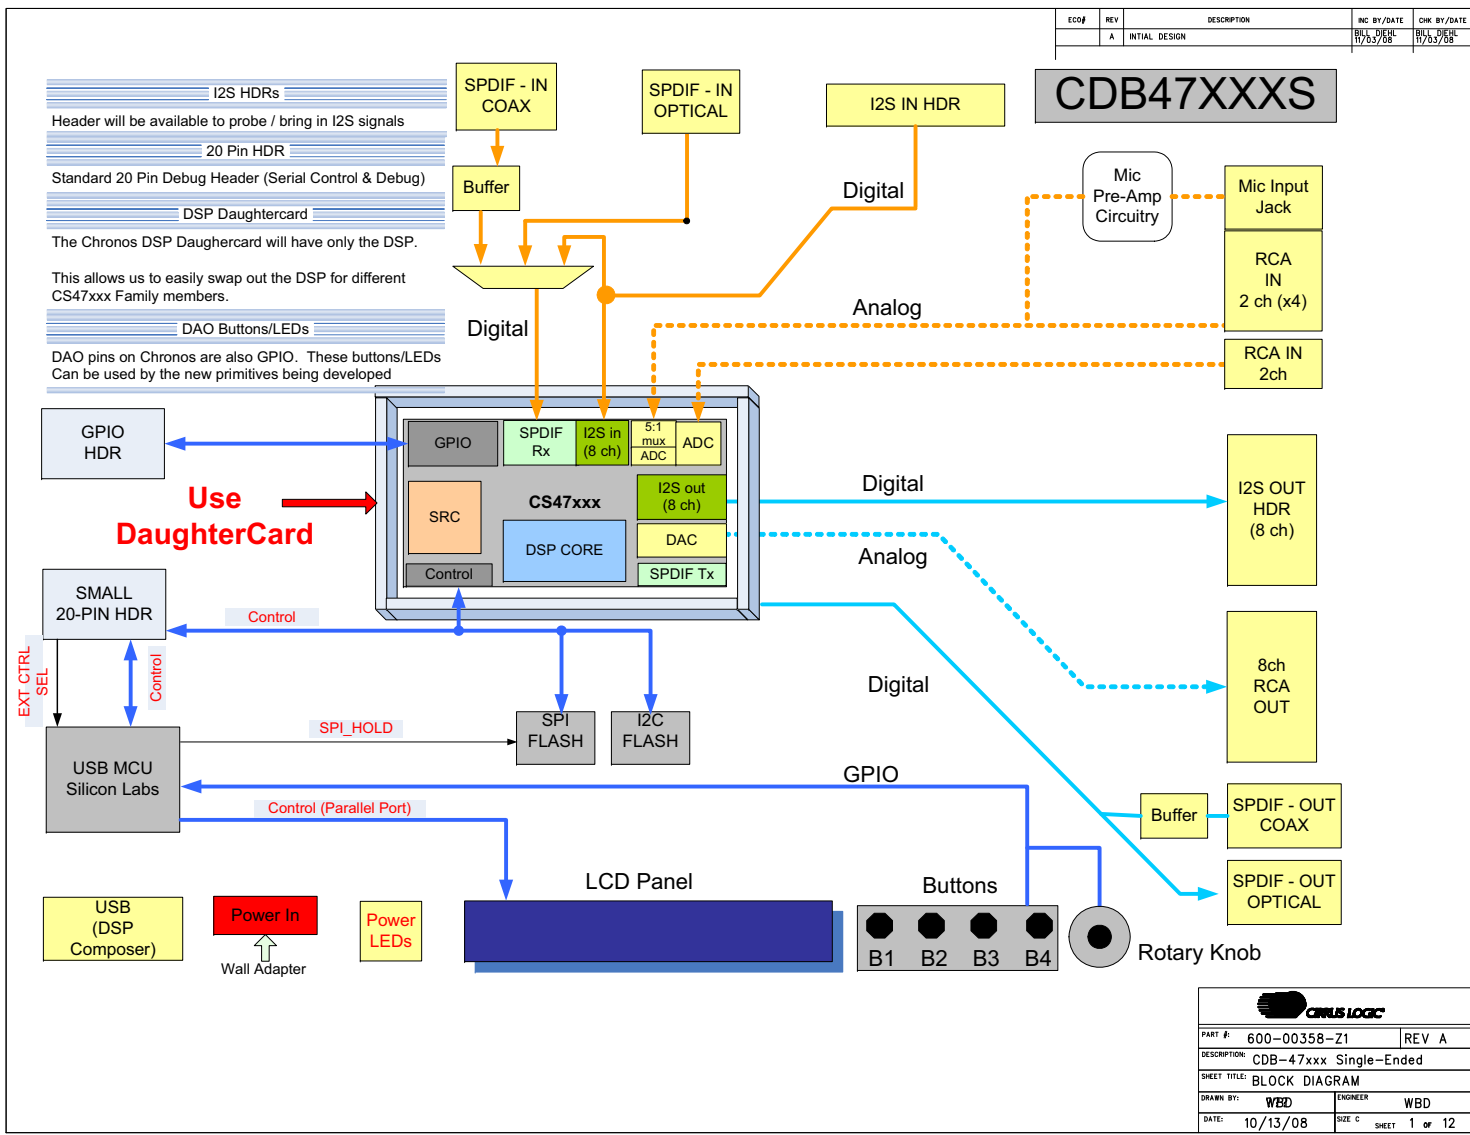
| ECO# | REV | DESCRIPTION | INC BY/DATE | CHK BY/DATE |
|---|---|---|---|---|
| | A | INTIAL DESIGN | BILL DIEHL 11/03/08 | BILL DIEHL 11/03/08 |

CDB47XXXS

I2S HDRs
Header will be available to probe / bring in I2S signals

20 Pin HDR
Standard 20 Pin Debug Header (Serial Control & Debug)

DSP Daughtercard
The Chronos DSP Daughercard will have only the DSP.

This allows us to easily swap out the DSP for different CS47xxx Family members.

DAO Buttons/LEDs
DAO pins on Chronos are also GPIO. These buttons/LEDs Can be used by the new primitives being developed

SPDIF - IN COAX

SPDIF - IN OPTICAL

I2S IN HDR

Buffer

Digital

Mic Pre-Amp Circuitry

Mic Input Jack

RCA IN 2 ch (x4)

Analog

RCA IN 2ch

Digital

GPIO HDR

GPIO

SPDIF Rx

I2S in (8 ch)

5:1 mux ADC

ADC

Use DaughterCard

SRC

CS47xxx

I2S out (8 ch)

Digital

I2S OUT HDR (8 ch)

DSP CORE

DAC

Analog

Control

SPDIF Tx

SMALL 20-PIN HDR

Control

EXT CTRL SEL

Control

Digital

8ch RCA OUT

SPI_HOLD

SPI FLASH

I2C FLASH

USB MCU Silicon Labs

GPIO

Buffer

SPDIF - OUT COAX

Control (Parallel Port)

LCD Panel

Buttons

SPDIF - OUT OPTICAL

USB (DSP Composer)

Power In

Wall Adapter

Power LEDs

B1 B2 B3 B4

Rotary Knob

CIRRUS LOGIC

PART #: 600-00358-Z1 REV A
DESCRIPTION: CDB-47xxx Single-Ended
SHEET TITLE: BLOCK DIAGRAM
DRAWN BY: WBD ENGINEER WBD
DATE: 10/13/08 SIZE C SHEET 1 OF 12